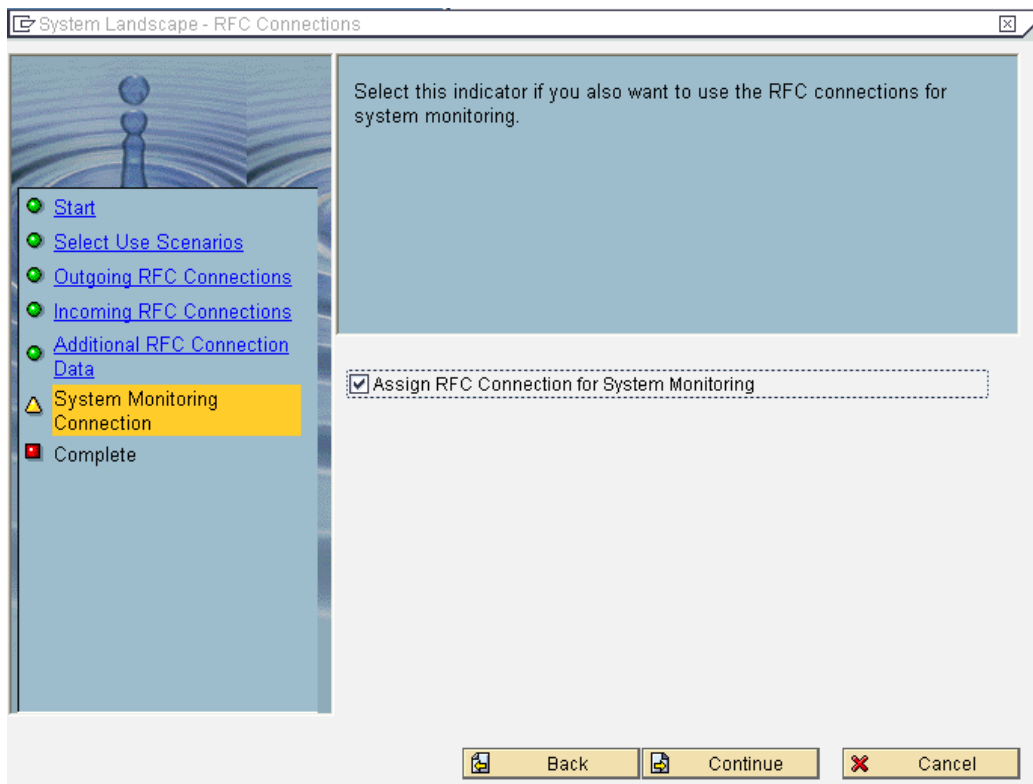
System Landscape - RFC Connections

Start
Select Use Scenarios
Outgoing RFC Connections
Incoming RFC Connections
Additional RFC Connection Data
System Monitoring Connection
Complete

Select this indicator if you also want to use the RFC connections for system monitoring.

Assign RFC Connection for System Monitoring

Back
Continue
Cancel